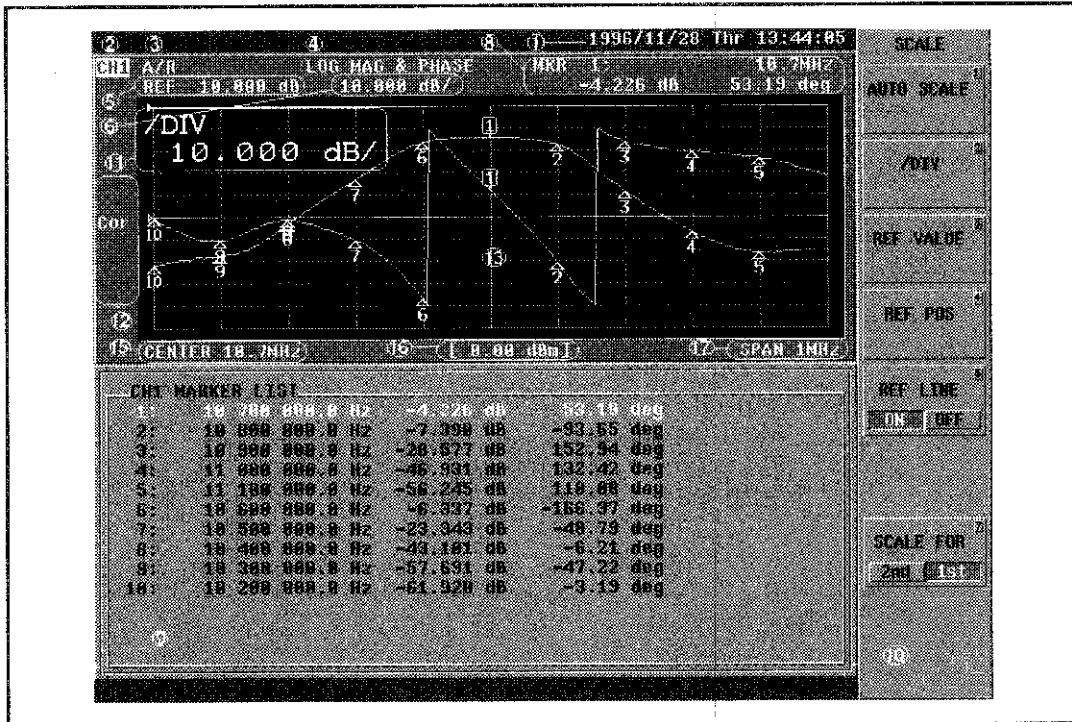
② ③ ④ ⑧ ①—1996/11/28 Thr 13:44:05

CH1 A/R LOG MAG & PHASE MKR 1: 10.7MHz
REF 10.000 dB 10.000 dB/ -4.226 dB 53.19 deg

⑤
⑥ /DIV
⑪ 10.000 dB/

Cor

⑫

1 2 3 4 5 6 7 8 9 10
1 2 3 4 5 6 7 8 9 10
13

⑮ CENTER 10.7MHz ⑯—[ 0.00 dBm] ⑰ SPAN 1MHz

CH1 MARKER LIST
| | | | |
|---|---|---|---|
| 1: | 10 700 000.0 Hz | -4.226 dB | 53.19 deg |
| 2: | 10 800 000.0 Hz | -7.390 dB | -93.65 deg |
| 3: | 10 900 000.0 Hz | -20.677 dB | 152.94 deg |
| 4: | 11 000 000.0 Hz | -46.931 dB | 132.42 deg |
| 5: | 11 100 000.0 Hz | -56.245 dB | 110.08 deg |
| 6: | 10 600 000.0 Hz | -6.337 dB | -166.37 deg |
| 7: | 10 500 000.0 Hz | -23.343 dB | -48.79 deg |
| 8: | 10 400 000.0 Hz | -43.101 dB | -6.21 deg |
| 9: | 10 300 000.0 Hz | -57.691 dB | -47.22 deg |
| 10: | 10 200 000.0 Hz | -61.920 dB | -3.19 deg |

⑨

SCALE
AUTO SCALE
/DIV
REF VALUE
REF POS
REF LINE
ON OFF
SCALE FOR
2nd 1st
⑩